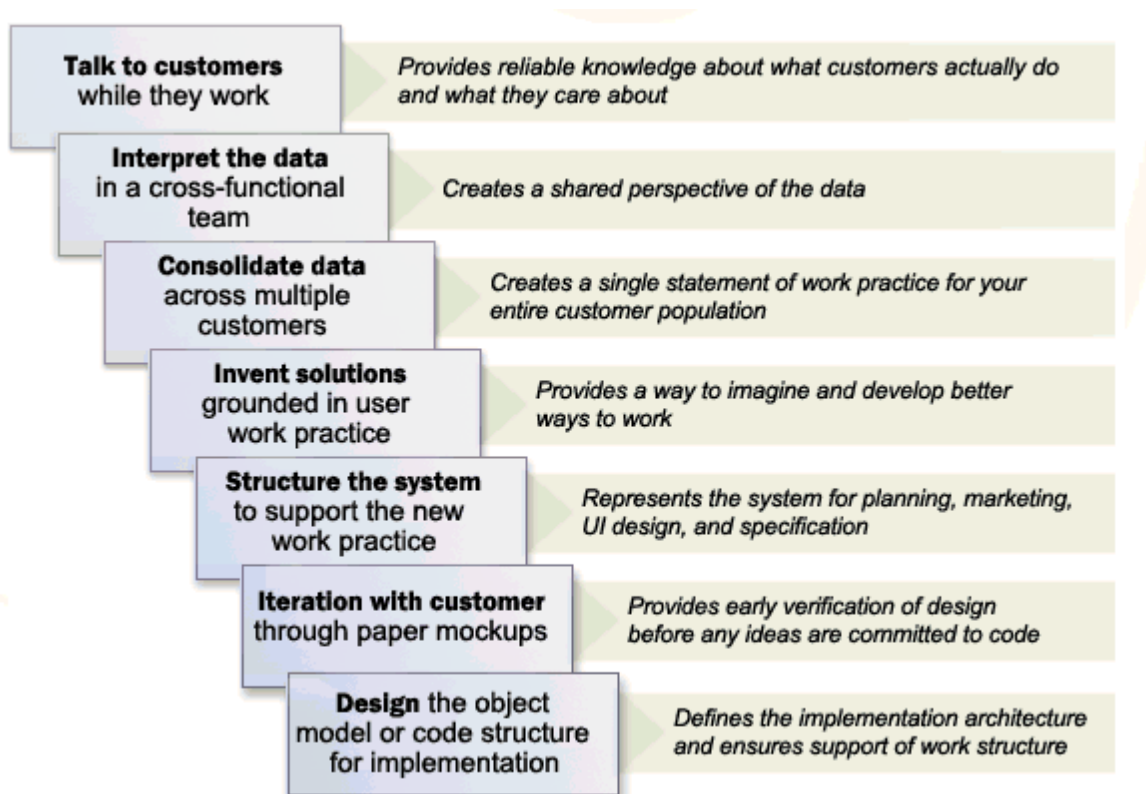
**Talk to customers** while they work

*Provides reliable knowledge about what customers actually do and what they care about*

**Interpret the data** in a cross-functional team

*Creates a shared perspective of the data*

**Consolidate data** across multiple customers

*Creates a single statement of work practice for your entire customer population*

**Invent solutions** grounded in user work practice

*Provides a way to imagine and develop better ways to work*

**Structure the system** to support the new work practice

*Represents the system for planning, marketing, UI design, and specification*

**Iteration with customer** through paper mockups

*Provides early verification of design before any ideas are committed to code*

**Design** the object model or code structure for implementation

*Defines the implementation architecture and ensures support of work structure*